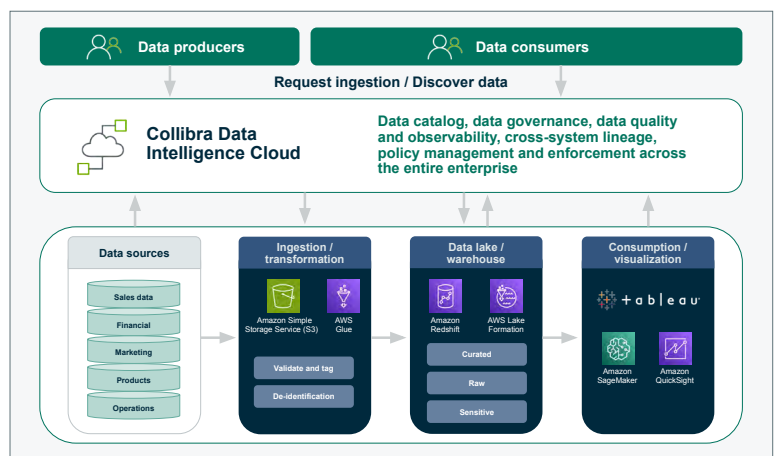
Data producers

Data consumers

Request ingestion / Discover data

Collibra Data Intelligence Cloud

Data catalog, data governance, data quality and observability, cross-system lineage, policy management and enforcement across the entire enterprise

Data sources

Sales data

Financial

Marketing

Products

Operations

Ingestion / transformation

Amazon Simple Storage Service (S3)

AWS Glue

Validate and tag

De-identification

Data lake / warehouse

Amazon Redshift

AWS Lake Formation

Curated

Raw

Sensitive

Consumption / visualization

+ableau

Amazon SageMaker

Amazon QuickSight